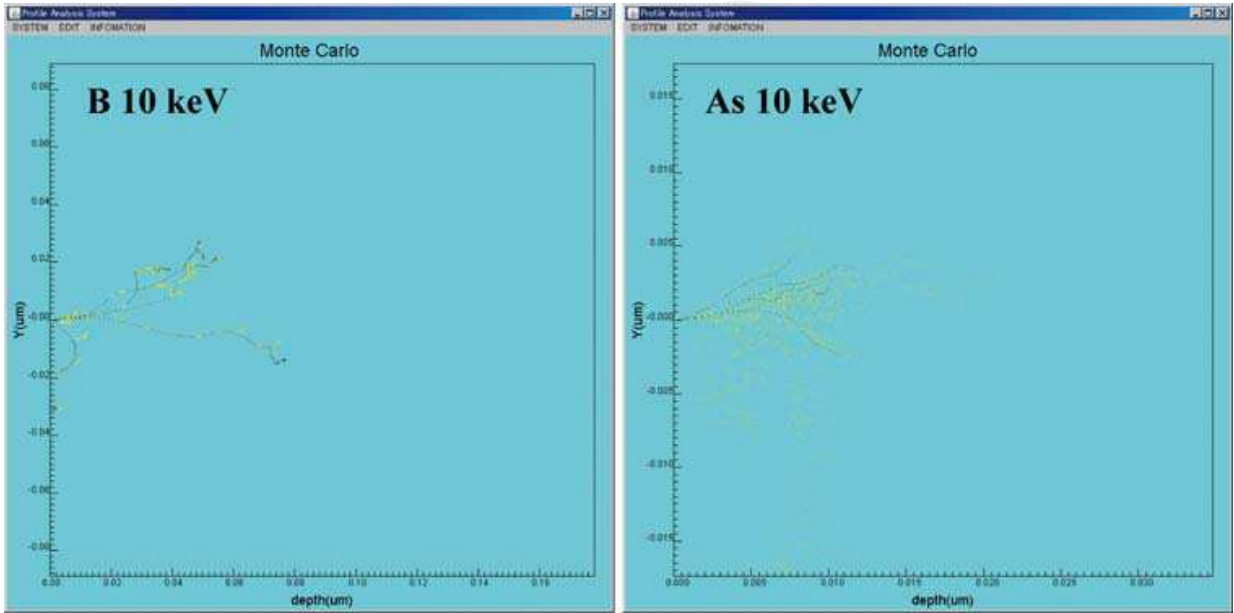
Profile Analysis System
SYSTEM EDIT INFOMATION
Monte Carlo
B 10 keV
0.06
0.06
0.04
0.02
0.00
-0.02
-0.04
-0.06
-0.08
Y(um)
0.00 0.02 0.04 0.06 0.08 0.10 0.12 0.14 0.16
depth(um)

Profile Analysis System
SYSTEM EDIT INFOMATION
Monte Carlo
As 10 keV
0.015
0.010
0.005
0.000
-0.005
-0.010
-0.015
Y(um)
0.000 0.005 0.010 0.015 0.020 0.025 0.030
depth(um)